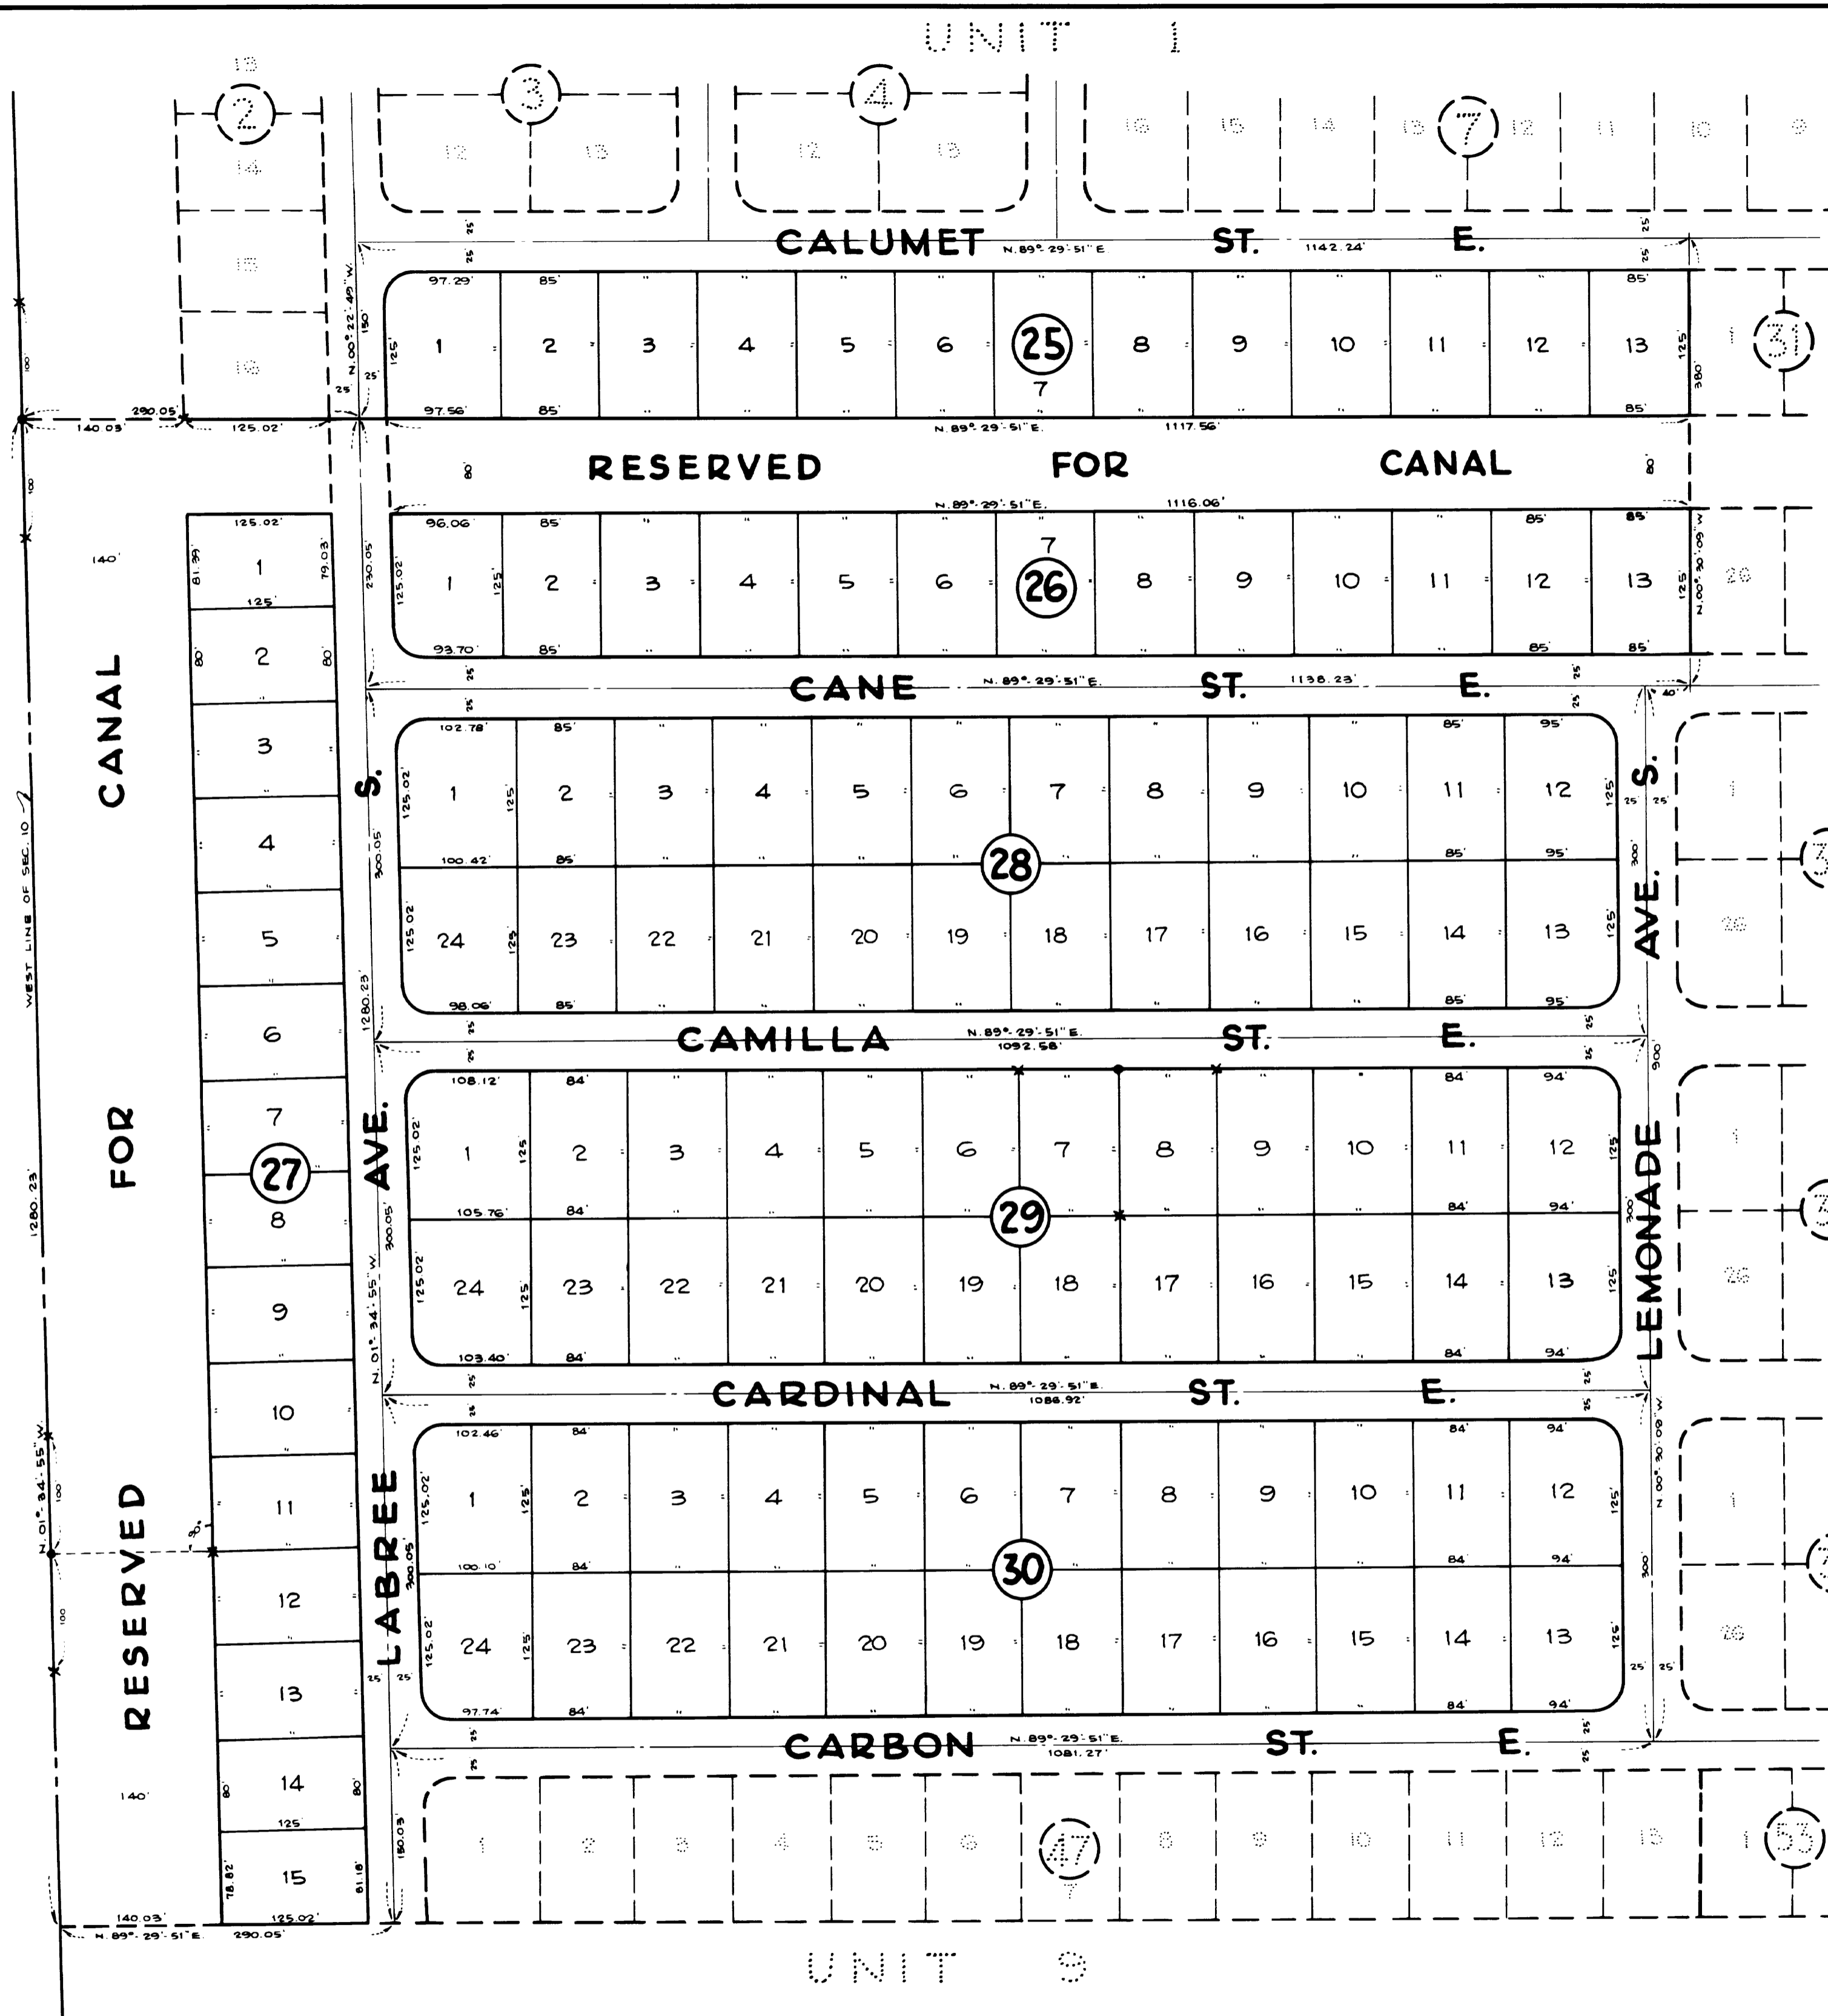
UNIT 1

13
2
14
15
16

3
12 13

4
12 13

16 15 14 13 7 12 11 10 9

CALUMET N. 89° 29' 51" E. ST. 1142.24' E.

25 25 25

97.29' 85' 85'
1 2 3 4 5 6 25 8 9 10 11 12 13
7
97.56' 85' 85'
N. 89° 29' 51" E. 1117.56'
150 125 125 380
N. 00° 22' 49" W.
25 25

1 31

290.05' 140.03' 125.02'

RESERVED FOR CANAL
80 80

N. 89° 29' 51" E. 1116.06'
96.06 85 85 85
1 2 3 4 5 6 7 26 8 9 10 11 12 13
93.70 85 85 85
125.02 125 125
N. 00° 30' 09" W.
26

CANE N. 89° 29' 51" E. ST. 1138.23' E.
25 25 40

102.78' 85' 85' 95'
1 2 3 4 5 6 7 8 9 10 11 12
100.42' 85' 85' 95'
28
24 23 22 21 20 19 18 17 16 15 14 13
98.06' 85' 85' 95'
125.02 125 125 125 300 300.05
25 25

1
26

CAMILLA N. 89° 29' 51" E. 1092.58' ST. E.
25 25 900

108.12' 84' 84' 94'
1 2 3 4 5 6 7 8 9 10 11 12
105.76' 84' 84' 94'
29
24 23 22 21 20 19 18 17 16 15 14 13
103.40' 84' 84' 94'
125.02 125 300 300.05

1
26

CARDINAL N. 89° 29' 51" E. 1088.92' ST. E.
25 25

102.46' 84' 84' 94'
1 2 3 4 5 6 7 8 9 10 11 12
100.10' 84' 84' 94'
30
24 23 22 21 20 19 18 17 16 15 14 13
97.74' 84' 84' 94'
125.02 125 126 300 300.05
N. 00° 30' 09" W.
25 25 25 25

1
26

CARBON N. 89° 29' 51" E. 1081.27' ST. E.
25 25

1 2 3 4 5 6 47 8 9 10 11 12 13
7
1 53

LEMONADE AVE. S.
LABREE AVE. S.
N. 01° 34' 55" W. 1280.23'

CANAL FOR RESERVED
140' 140'
125.02'
1 81.39 79.03
125'
2 80 80
3
4
5
6
7
27
8
9
10
11
12
13
14 80 80
125'
15 78.82 81.18
140.03' 125.02'
N. 89° 29' 51" E. 290.05'
180.03
230.05
1280.23
100 100 100 100
N. 01° 34' 55" W.
WEST LINE OF SEC. 10
1280.23'
80

UNIT 9